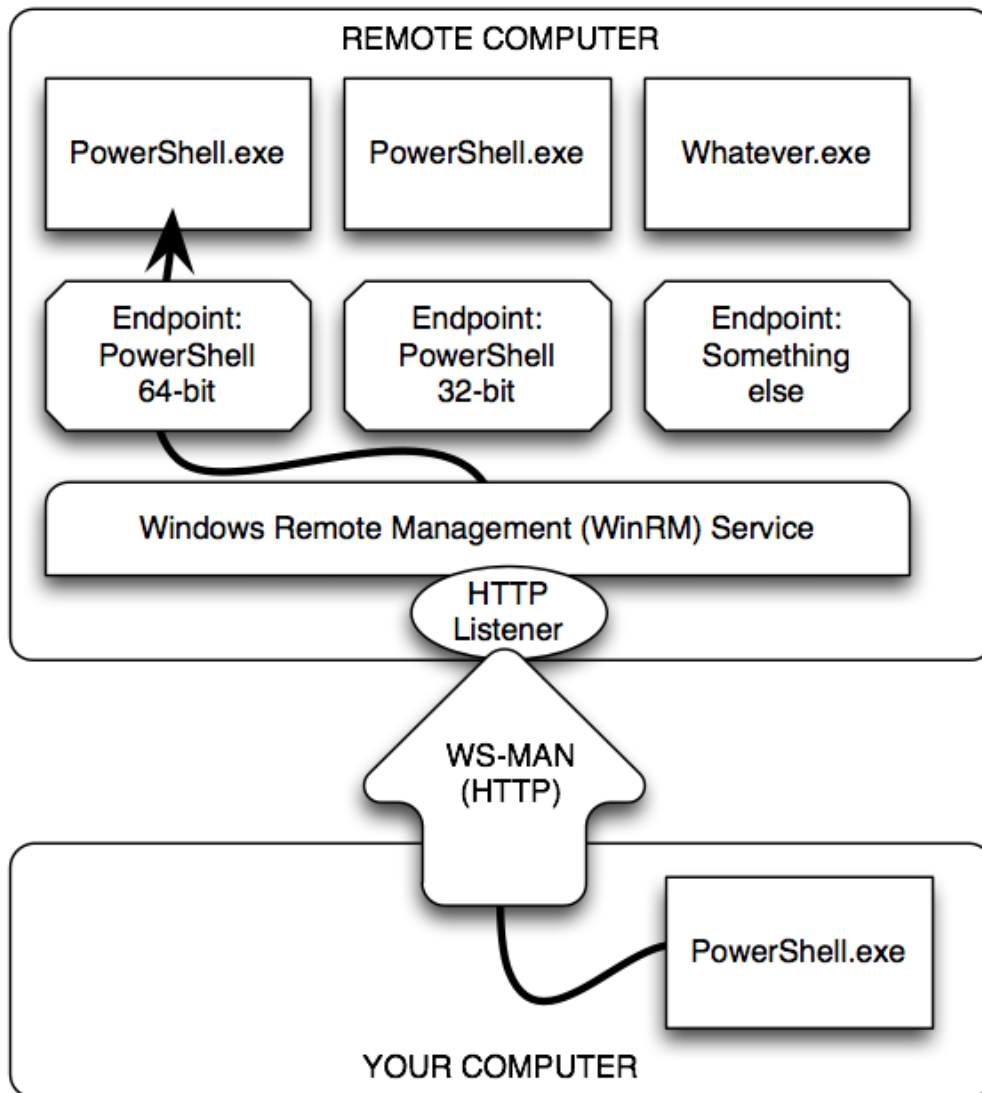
REMOTE COMPUTER

PowerShell.exe

PowerShell.exe

Whatever.exe

Endpoint: PowerShell 64-bit

Endpoint: PowerShell 32-bit

Endpoint: Something else

Windows Remote Management (WinRM) Service

HTTP Listener

WS-MAN (HTTP)

PowerShell.exe

YOUR COMPUTER